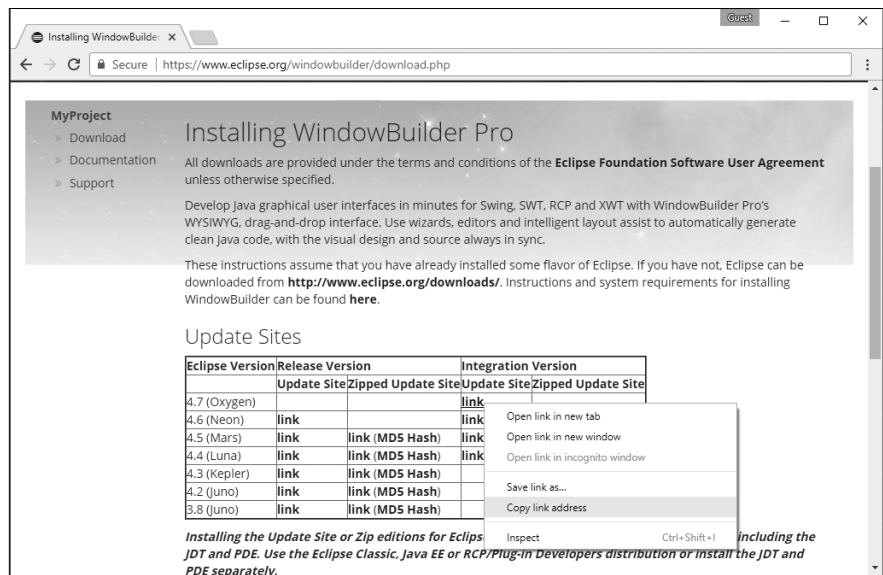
Installing WindowBuilder ×

Guest

Secure | https://www.eclipse.org/windowbuilder/download.php

MyProject
» Download
» Documentation
» Support

Installing WindowBuilder Pro

All downloads are provided under the terms and conditions of the **Eclipse Foundation Software User Agreement** unless otherwise specified.

Develop Java graphical user interfaces in minutes for Swing, SWT, RCP and XWT with WindowBuilder Pro's WYSIWYG, drag-and-drop interface. Use wizards, editors and intelligent layout assist to automatically generate clean Java code, with the visual design and source always in sync.

These instructions assume that you have already installed some flavor of Eclipse. If you have not, Eclipse can be downloaded from **http://www.eclipse.org/downloads/**. Instructions and system requirements for installing WindowBuilder can be found **here**.

Update Sites

| Eclipse Version | Release Version | | Integration Version | |
|---|---|---|---|---|
| | Update Site | Zipped Update Site | Update Site | Zipped Update Site |
| 4.7 (Oxygen) | | | link | |
| 4.6 (Neon) | link | | link | |
| 4.5 (Mars) | link | link (MD5 Hash) | link | |
| 4.4 (Luna) | link | link (MD5 Hash) | link | |
| 4.3 (Kepler) | link | link (MD5 Hash) | | |
| 4.2 (Juno) | link | link (MD5 Hash) | | |
| 3.8 (Juno) | link | link (MD5 Hash) | | |

Open link in new tab
Open link in new window
Open link in incognito window
Save link as...
Copy link address
Inspect Ctrl+Shift+I

*Installing the Update Site or Zip editions for Eclips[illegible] including the JDT and PDE. Use the Eclipse Classic, Java EE or RCP/Plug-in Developers distribution or install the JDT and PDE separately.*